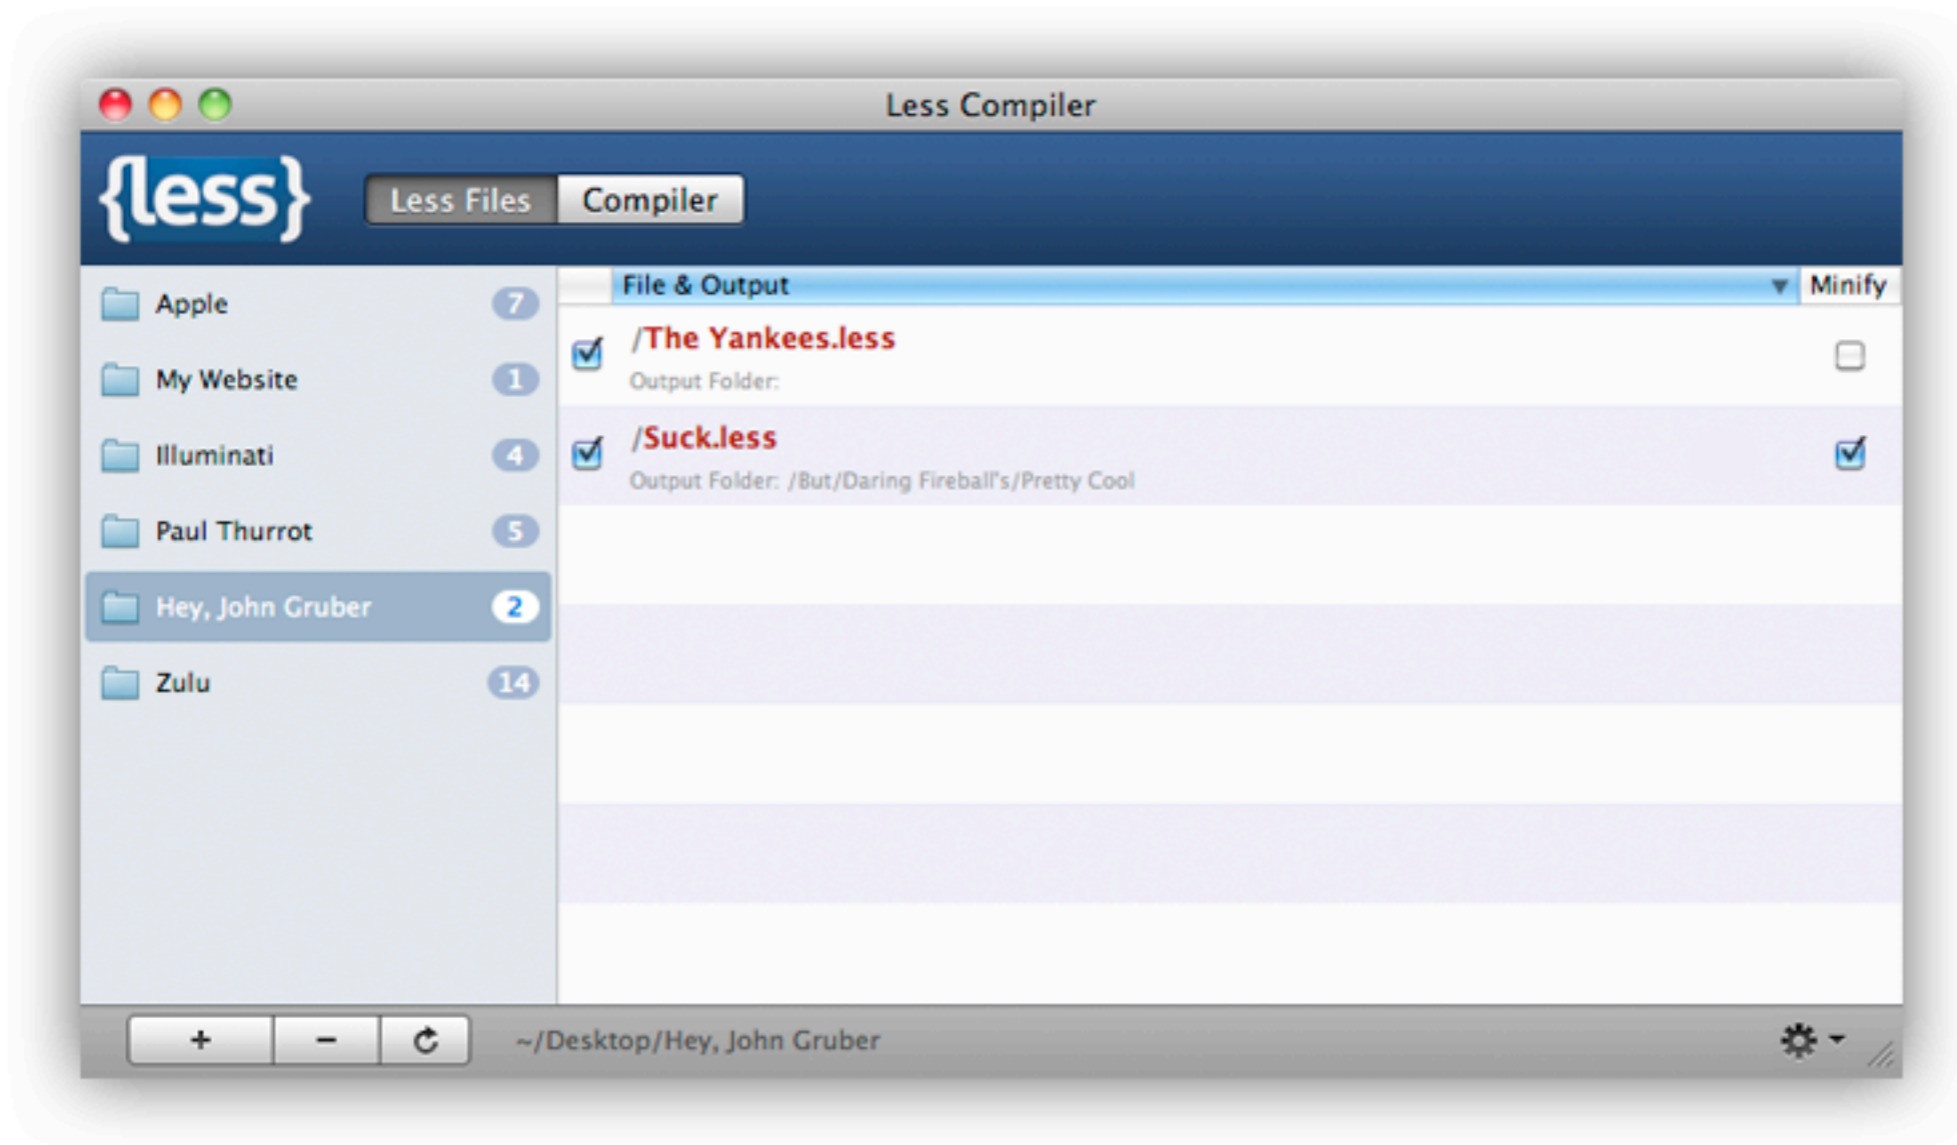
Less Compiler

{less}

Less Files Compiler

Apple 7
My Website 1
Illuminati 4
Paul Thurrot 5
Hey, John Gruber 2
Zulu 14

File & Output Minify

/The Yankees.less
Output Folder:

/Suck.less
Output Folder: /But/Daring Fireball's/Pretty Cool

+ −

~/Desktop/Hey, John Gruber